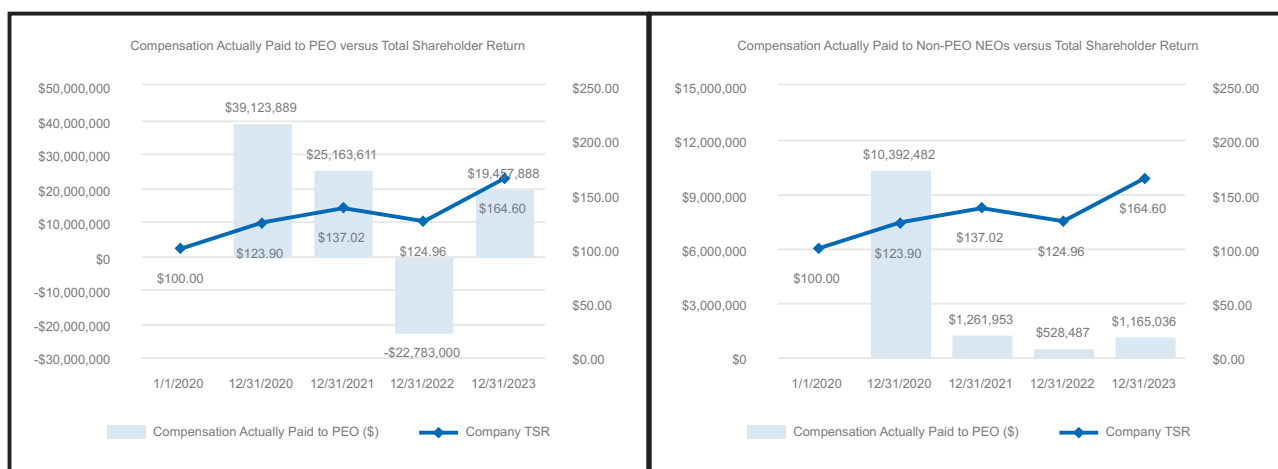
Compensation Actually Paid to PEO versus Total Shareholder Return

$50,000,000
$40,000,000
$30,000,000
$20,000,000
$10,000,000
$0
-$10,000,000
-$20,000,000
-$30,000,000

$250.00
$200.00
$150.00
$100.00
$50.00
$0.00

$39,123,889
$25,163,611
$19,457,888
$164.60
$137.02
$123.90
$124.96
$100.00
-$22,783,000

1/1/2020 12/31/2020 12/31/2021 12/31/2022 12/31/2023

Compensation Actually Paid to PEO ($) Company TSR

Compensation Actually Paid to Non-PEO NEOs versus Total Shareholder Return

$15,000,000
$12,000,000
$9,000,000
$6,000,000
$3,000,000
$0

$250.00
$200.00
$150.00
$100.00
$50.00
$0.00

$10,392,482
$164.60
$137.02
$123.90
$124.96
$100.00
$1,261,953
$528,487
$1,165,036

1/1/2020 12/31/2020 12/31/2021 12/31/2022 12/31/2023

Compensation Actually Paid to PEO ($) Company TSR